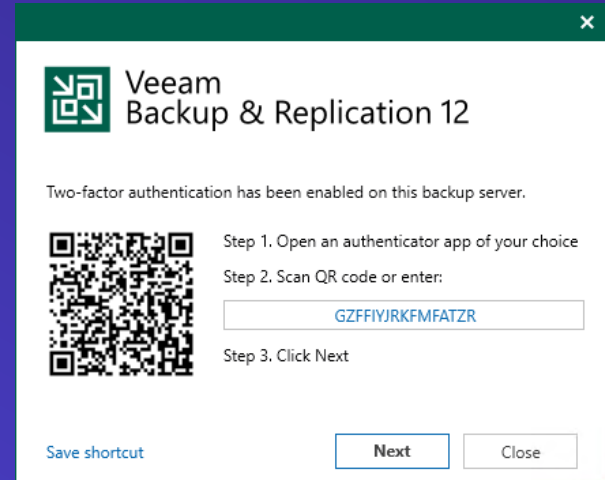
Veeam
Backup & Replication 12

Two-factor authentication has been enabled on this backup server.

Step 1. Open an authenticator app of your choice

Step 2. Scan QR code or enter:

GZFFIYJRKFMFATZR

Step 3. Click Next

Save shortcut

Next

Close